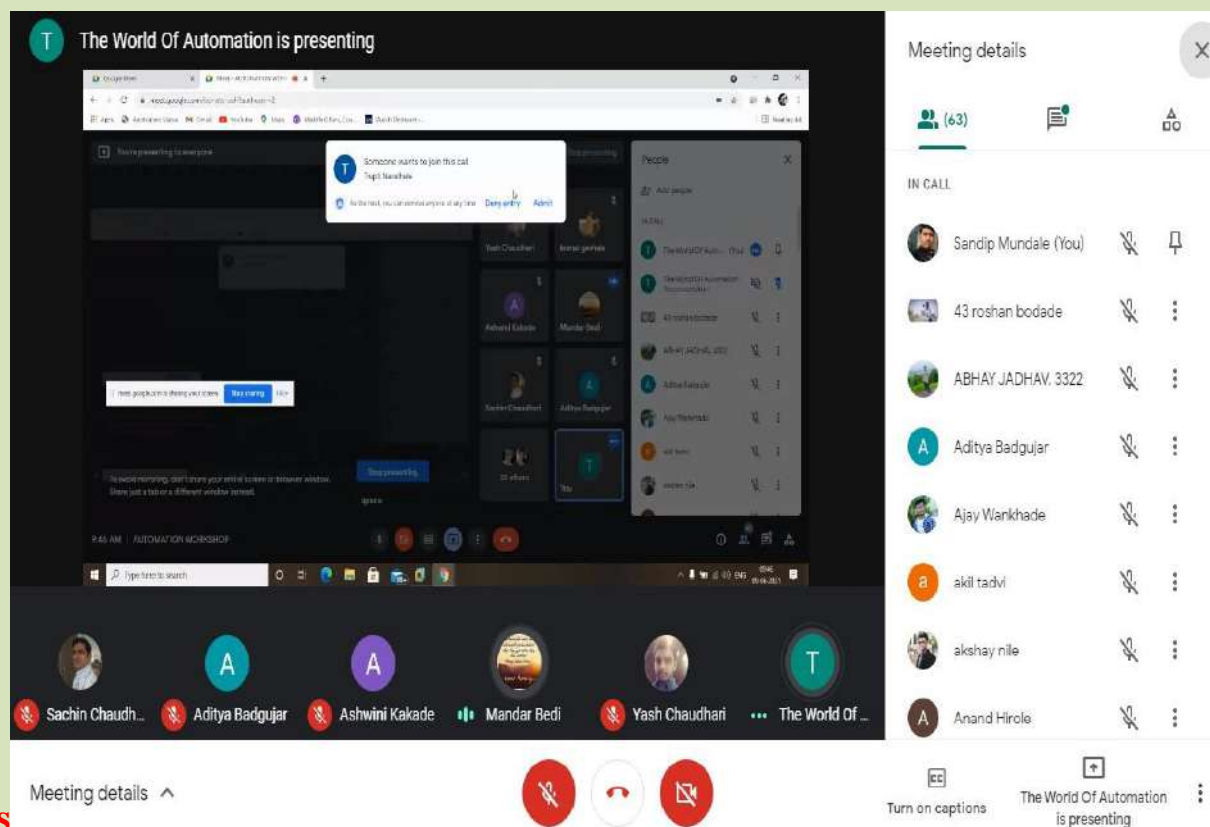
T The World Of Automation is presenting

Someone wants to join this call
Trupti Narkhede
Deny entry Admit

You're presenting to everyone

People

Yash Chaudhari

Ashwini Kakade Mandar Bedi

Sachin Chaudhari Aditya Badgujar

meet.google.com is sharing your screen. Stop sharing Hide

To avoid mirroring, don't share your entire screen or browser window. Share just a tab or a different window instead.

Stop presenting

9:45 AM | AUTOMATION WORKSHOP

Type here to search

Sachin Chaudh... Aditya Badgujar Ashwini Kakade Mandar Bedi Yash Chaudhari The World Of ...

Meeting details

Meeting details

(63)

IN CALL

Sandip Mundale (You)

43 roshan bodade

ABHAY JADHAV. 3322

Aditya Badgujar

Ajay Wankhade

akil tadvi

akshay nile

Anand Hirole

Turn on captions

The World Of Automation is presenting